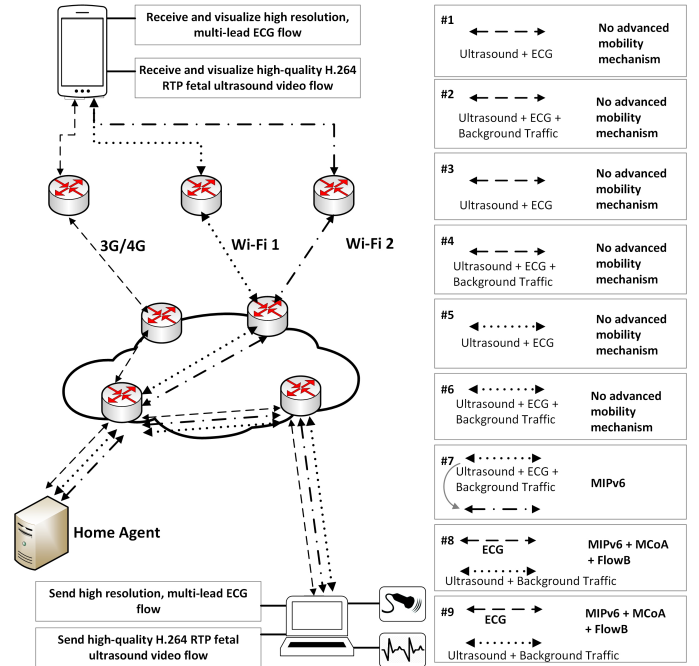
Receive and visualize high resolution, multi-lead ECG flow

Receive and visualize high-quality H.264 RTP fetal ultrasound video flow

3G/4G

Wi-Fi 1

Wi-Fi 2

Home Agent

Send high resolution, multi-lead ECG flow

Send high-quality H.264 RTP fetal ultrasound video flow

#1
Ultrasound + ECG
No advanced mobility mechanism

#2
Ultrasound + ECG + Background Traffic
No advanced mobility mechanism

#3
Ultrasound + ECG
No advanced mobility mechanism

#4
Ultrasound + ECG + Background Traffic
No advanced mobility mechanism

#5
Ultrasound + ECG
No advanced mobility mechanism

#6
Ultrasound + ECG + Background Traffic
No advanced mobility mechanism

#7
Ultrasound + ECG + Background Traffic
MIPv6

#8
ECG
Ultrasound + Background Traffic
MIPv6 + MCoA + FlowB

#9
ECG
Ultrasound + Background Traffic
MIPv6 + MCoA + FlowB